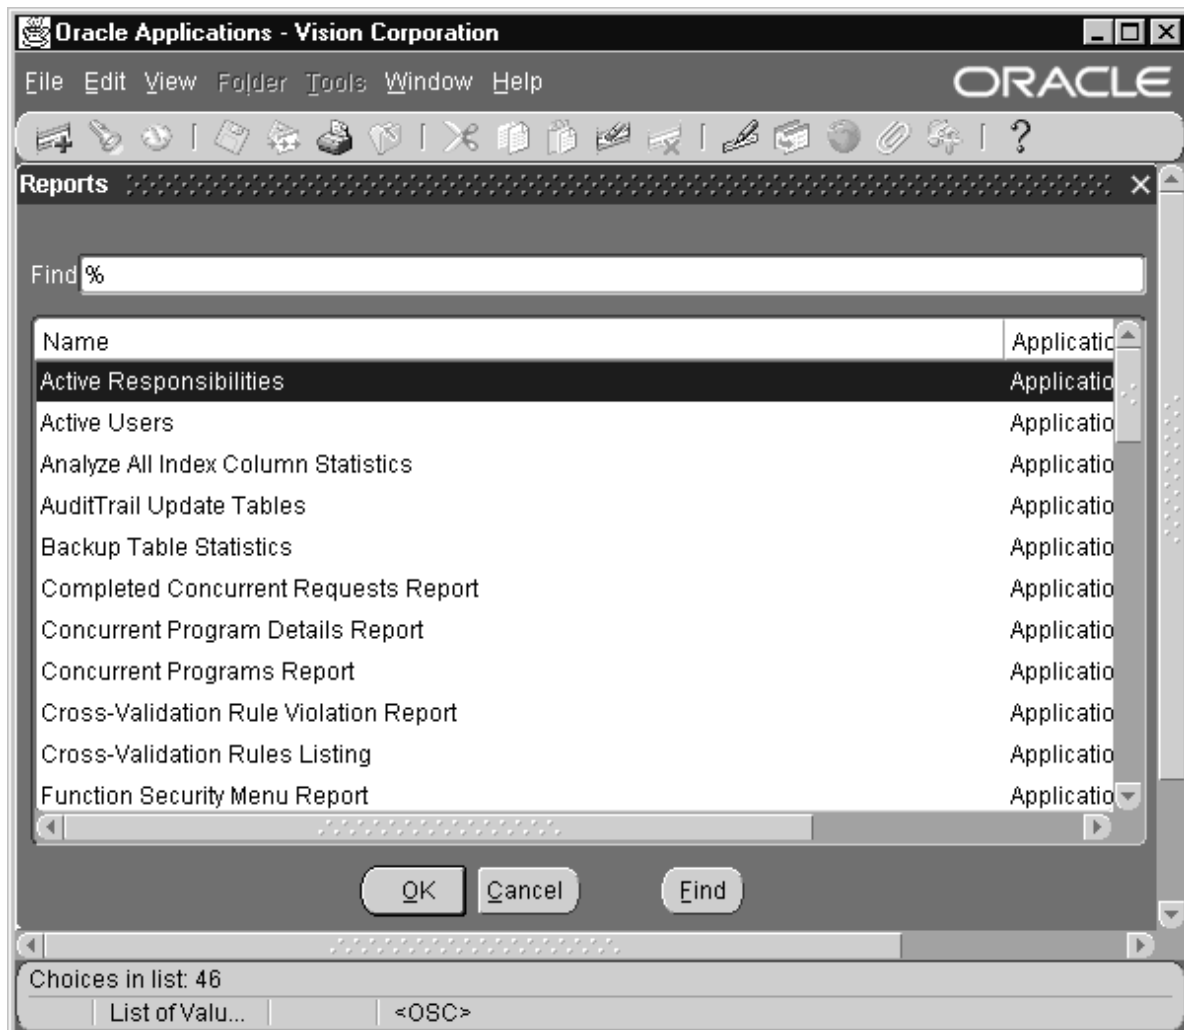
Oracle Applications - Vision Corporation

File Edit View Folder Tools Window Help

ORACLE

?

Reports

Find %

| Name | Applicatio |
|---|---|
| Active Responsibilities | Applicatio |
| Active Users | Applicatio |
| Analyze All Index Column Statistics | Applicatio |
| AuditTrail Update Tables | Applicatio |
| Backup Table Statistics | Applicatio |
| Completed Concurrent Requests Report | Applicatio |
| Concurrent Program Details Report | Applicatio |
| Concurrent Programs Report | Applicatio |
| Cross-Validation Rule Violation Report | Applicatio |
| Cross-Validation Rules Listing | Applicatio |
| Function Security Menu Report | Applicatio |

OK Cancel Find

Choices in list: 46

List of Valu... <OSC>